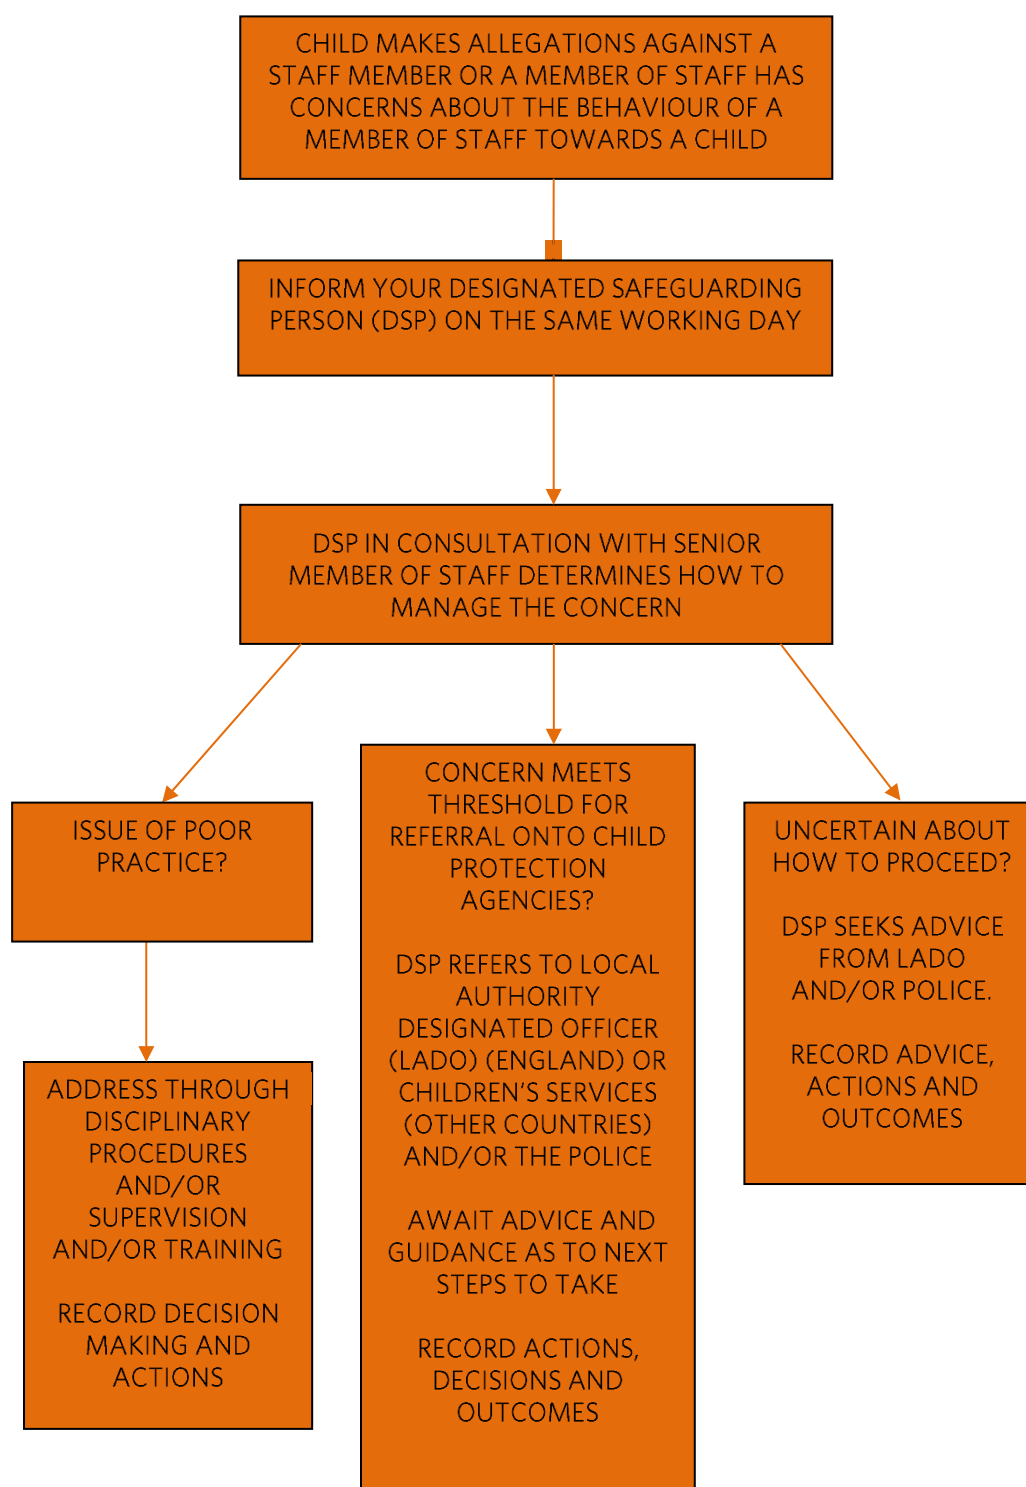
CHILD MAKES ALLEGATIONS AGAINST A STAFF MEMBER OR A MEMBER OF STAFF HAS CONCERNS ABOUT THE BEHAVIOUR OF A MEMBER OF STAFF TOWARDS A CHILD

INFORM YOUR DESIGNATED SAFEGUARDING PERSON (DSP) ON THE SAME WORKING DAY

DSP IN CONSULTATION WITH SENIOR MEMBER OF STAFF DETERMINES HOW TO MANAGE THE CONCERN

ISSUE OF POOR PRACTICE?

ADDRESS THROUGH DISCIPLINARY PROCEDURES AND/OR SUPERVISION AND/OR TRAINING

RECORD DECISION MAKING AND ACTIONS

CONCERN MEETS THRESHOLD FOR REFERRAL ONTO CHILD PROTECTION AGENCIES?

DSP REFERS TO LOCAL AUTHORITY DESIGNATED OFFICER (LADO) (ENGLAND) OR CHILDREN'S SERVICES (OTHER COUNTRIES) AND/OR THE POLICE

AWAIT ADVICE AND GUIDANCE AS TO NEXT STEPS TO TAKE

RECORD ACTIONS, DECISIONS AND OUTCOMES

UNCERTAIN ABOUT HOW TO PROCEED?

DSP SEEKS ADVICE FROM LADO AND/OR POLICE.

RECORD ADVICE, ACTIONS AND OUTCOMES